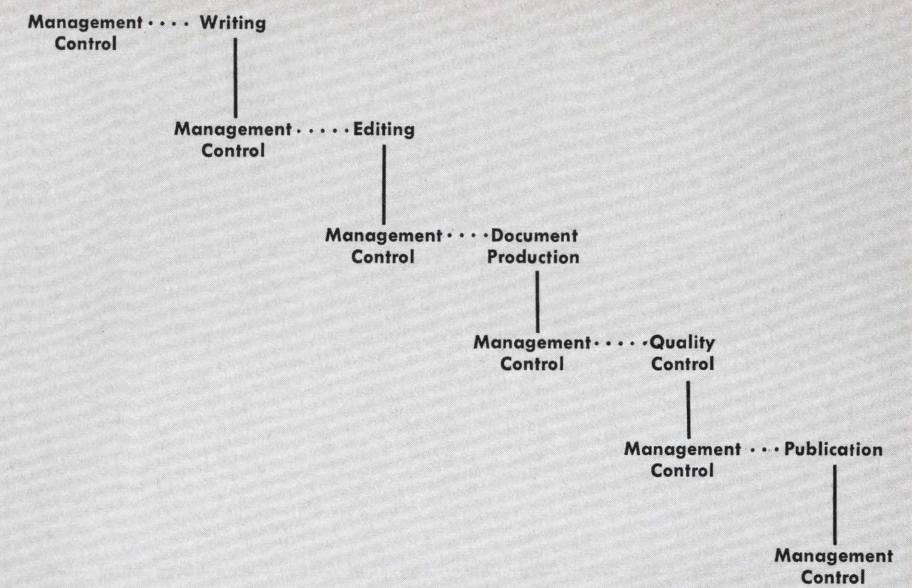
Management Control · · · · Writing

Management Control · · · · · Editing

Management Control · · · · Document Production

Management Control · · · · · Quality Control

Management Control · · · Publication

Management Control